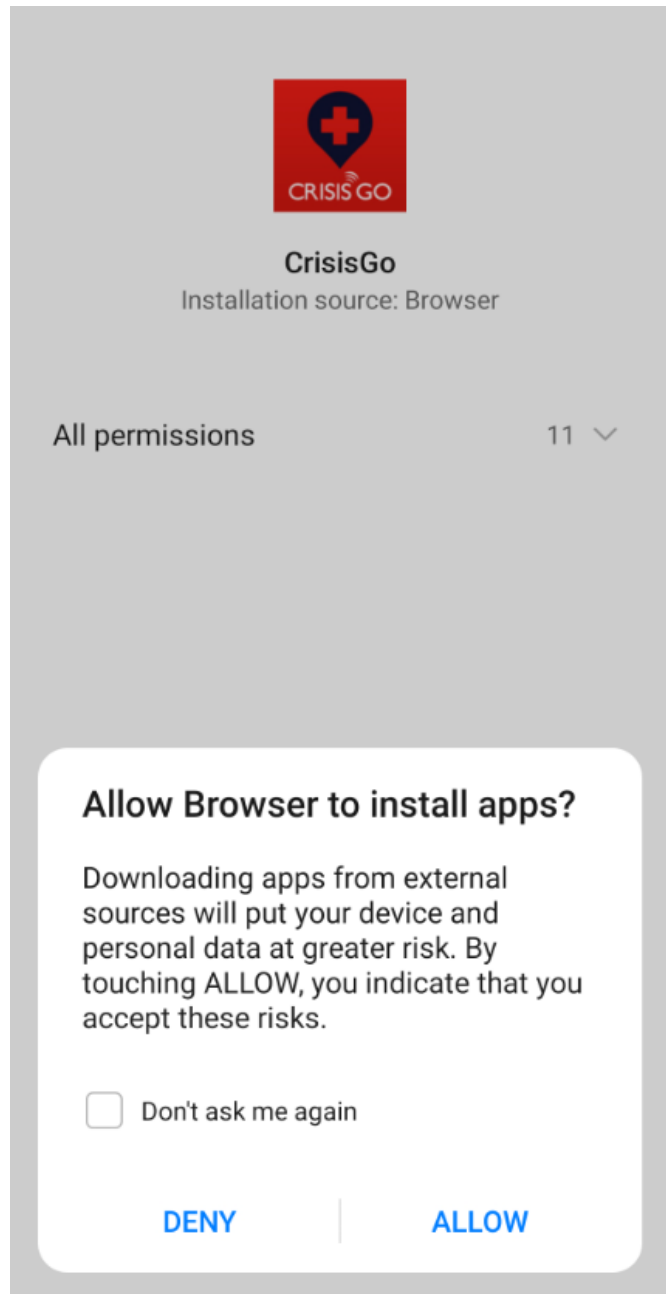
CRISIS GO

CrisisGo
Installation source: Browser

All permissions 11

Allow Browser to install apps?

Downloading apps from external sources will put your device and personal data at greater risk. By touching ALLOW, you indicate that you accept these risks.

Don't ask me again

DENY ALLOW